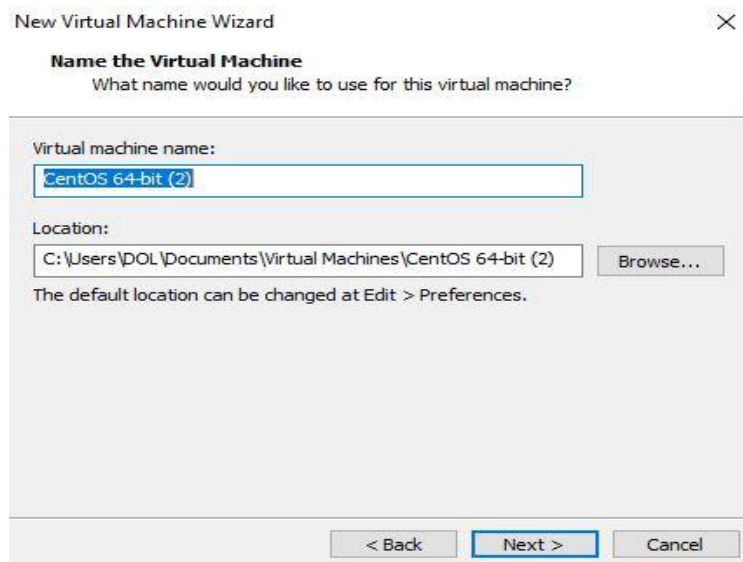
New Virtual Machine Wizard

×

**Name the Virtual Machine**
What name would you like to use for this virtual machine?

Virtual machine name:

CentOS 64-bit (2)

Location:

C:\Users\DOL\Documents\Virtual Machines\CentOS 64-bit (2)

Browse...

The default location can be changed at Edit > Preferences.

< Back

Next >

Cancel